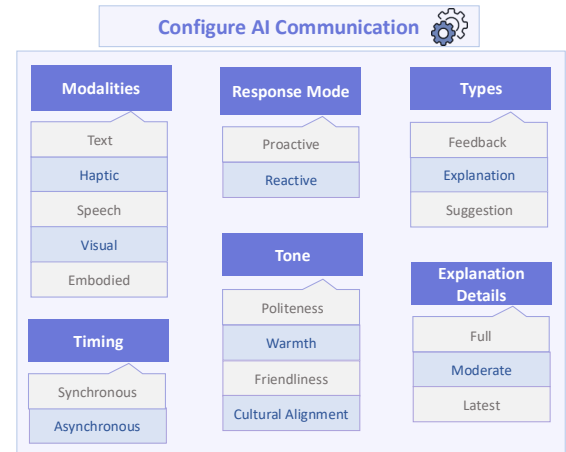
Configure AI Communication

Modalities
Text
Haptic
Speech
Visual
Embodied

Timing
Synchronous
Asynchronous

Response Mode
Proactive
Reactive

Tone
Politeness
Warmth
Friendliness
Cultural Alignment

Types
Feedback
Explanation
Suggestion

Explanation Details
Full
Moderate
Latest